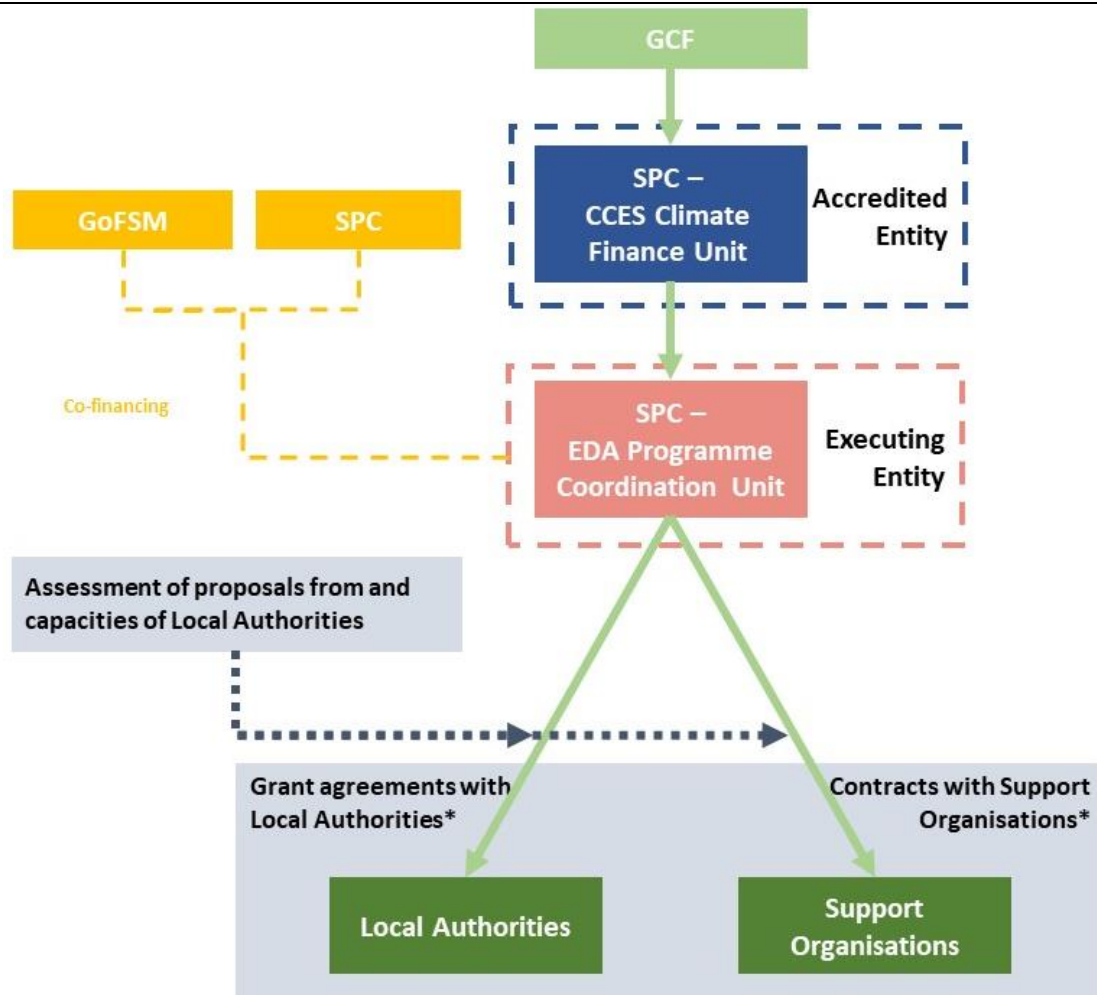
GCF

SPC – CCES Climate Finance Unit

Accredited Entity

GoFSM

SPC

Co-financing

SPC – EDA Programme Coordination Unit

Executing Entity

Assessment of proposals from and capacities of Local Authorities

Grant agreements with Local Authorities*

Contracts with Support Organisations*

Local Authorities

Support Organisations